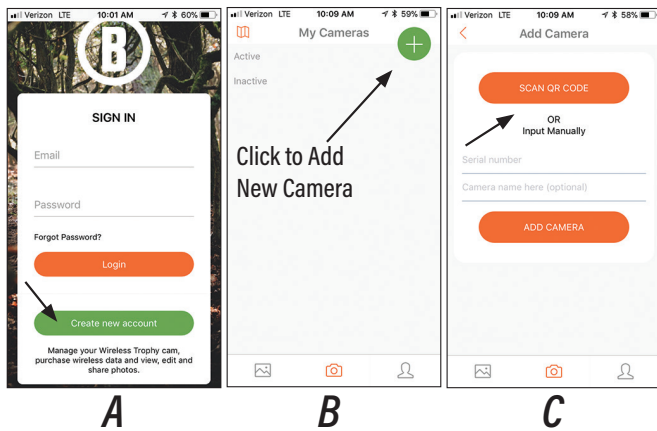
Verizon LTE 10:01 AM 60%

B

SIGN IN

Email

Password

Forgot Password?

Login

Create new account

Manage your Wireless Trophy cam, purchase wireless data and view, edit and share photos.

A

Verizon LTE 10:09 AM 59%

My Cameras

Active

Inactive

Click to Add New Camera

B

Verizon LTE 10:09 AM 58%

Add Camera

SCAN QR CODE

OR
Input Manually

Serial number

Camera name here (optional)

ADD CAMERA

C